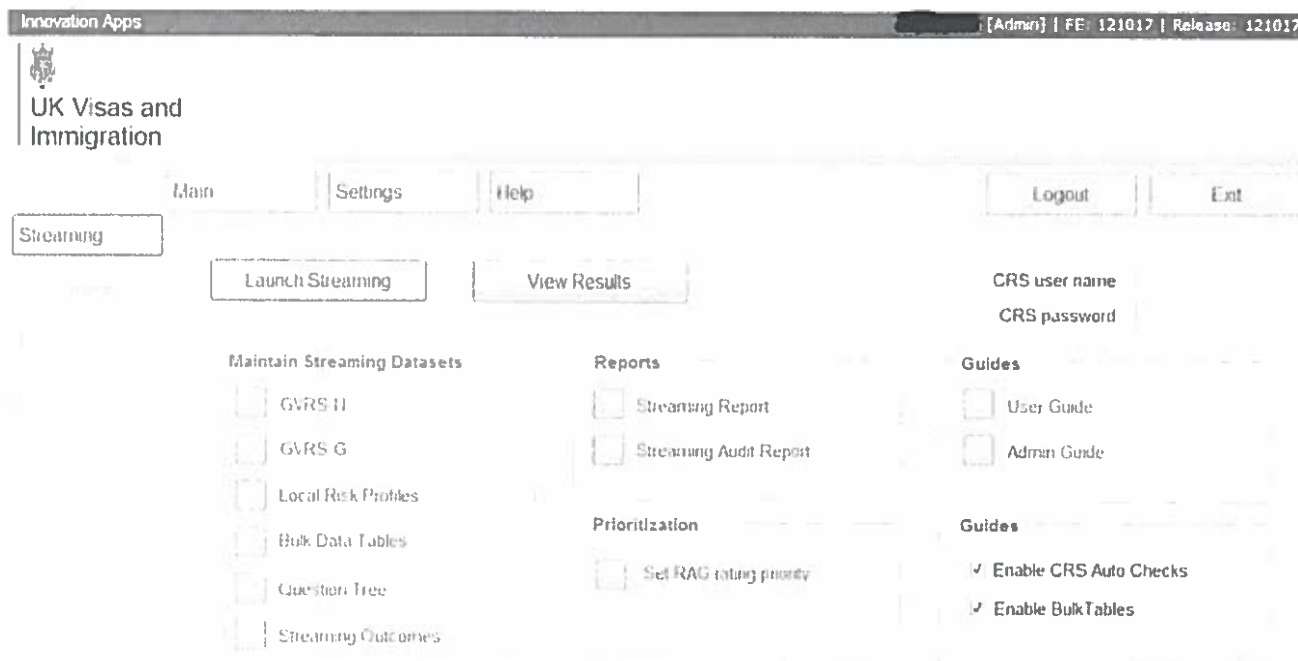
Innovation Apps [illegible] [Admin] | FE: 121017 | Release: 121017

UK Visas and Immigration

Main
Settings
Help
Logout
Exit

Streaming

Launch Streaming
View Results

CRS user name
CRS password

Maintain Streaming Datasets
GVRS H
GVRS G
Local Risk Profiles
Bulk Data Tables
Question Tree
Streaming Outcomes

Reports
Streaming Report
Streaming Audit Report

Prioritization
Set RAG rating priority

Guides
User Guide
Admin Guide

Guides
✓ Enable CRS Auto Checks
✓ Enable BulkTables